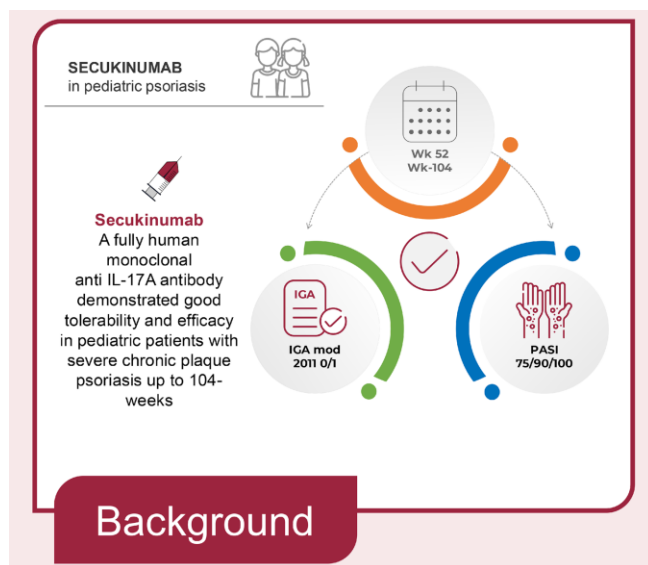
SECUKINUMAB
in pediatric psoriasis

Secukinumab
A fully human monoclonal anti IL-17A antibody demonstrated good tolerability and efficacy in pediatric patients with severe chronic plaque psoriasis up to 104-weeks

Wk 52
Wk-104

IGA

IGA mod 2011 0/1

PASI 75/90/100

Background